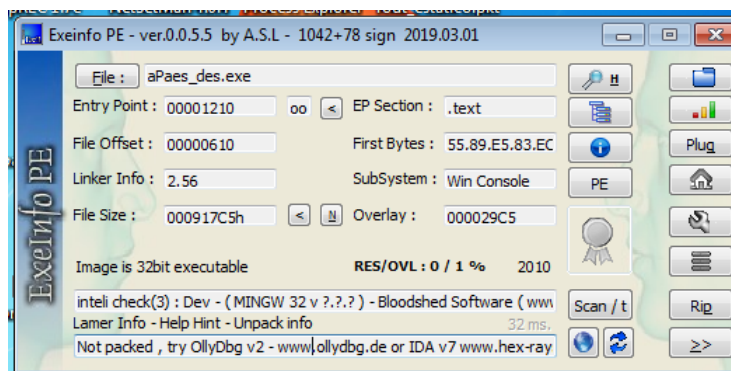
Exeinfo PE - ver.0.0.5.5 by A.S.L - 1042+78 sign 2019.03.01

File : aPaes_des.exe

Entry Point : 00001210 oo < EP Section : .text

File Offset : 00000610 First Bytes : 55.89.E5.83.EC

Linker Info : 2.56 SubSystem : Win Console

File Size : 000917C5h < N Overlay : 000029C5

Image is 32bit executable RES/OVL : 0 / 1 % 2010

inteli check(3) : Dev - ( MINGW 32 v ?.?.? ) - Bloodshed Software ( www

Lamer Info - Help Hint - Unpack info 32 ms.

Not packed , try OllyDbg v2 - www.ollydbg.de or IDA v7 www.hex-ray

H

Plug

PE

Scan / t

Rip

>>

ExeInfo PE